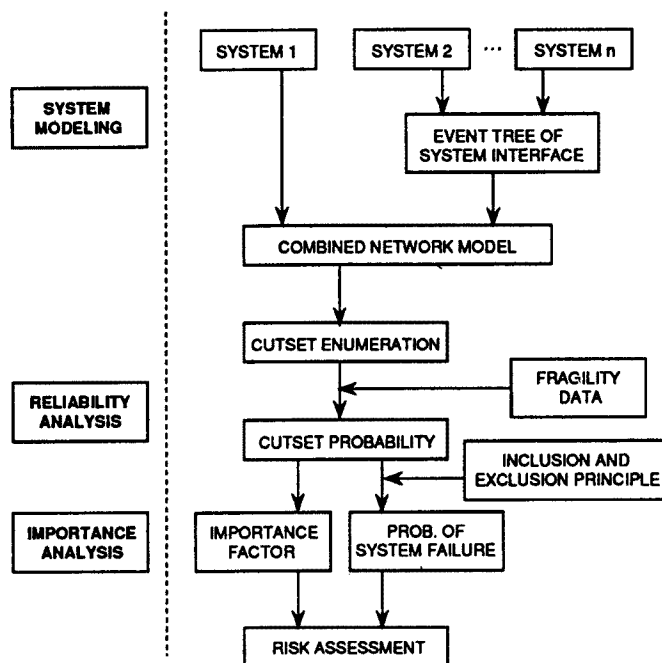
SYSTEM MODELING

SYSTEM 1

SYSTEM 2

...

SYSTEM n

EVENT TREE OF SYSTEM INTERFACE

COMBINED NETWORK MODEL

CUTSET ENUMERATION

RELIABILITY ANALYSIS

FRAGILITY DATA

CUTSET PROBABILITY

INCLUSION AND EXCLUSION PRINCIPLE

IMPORTANCE ANALYSIS

IMPORTANCE FACTOR

PROB. OF SYSTEM FAILURE

RISK ASSESSMENT